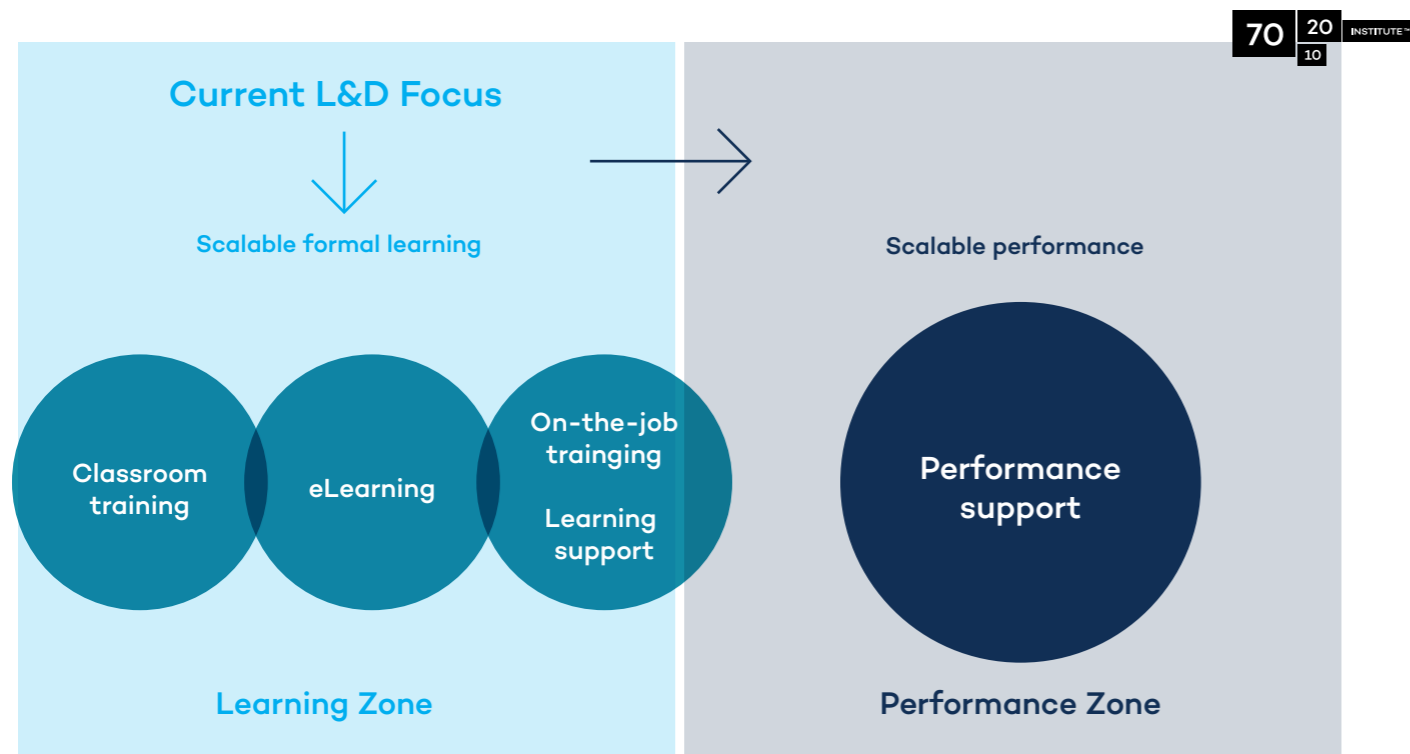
70 20 10 INSTITUTE™

Current L&D Focus

Scalable formal learning

Scalable performance

Classroom training

eLearning

On-the-job trainging

Learning support

Performance support

Learning Zone

Performance Zone